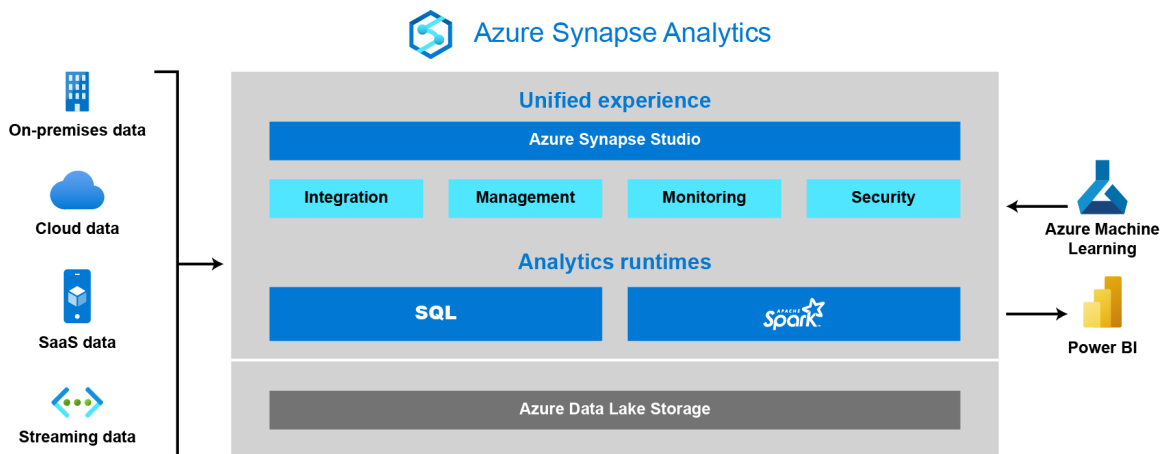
Azure Synapse Analytics

On-premises data

Cloud data

SaaS data

Streaming data

Unified experience

Azure Synapse Studio

Integration

Management

Monitoring

Security

Analytics runtimes

SQL

APACHE Spark

Azure Data Lake Storage

Azure Machine Learning

Power BI